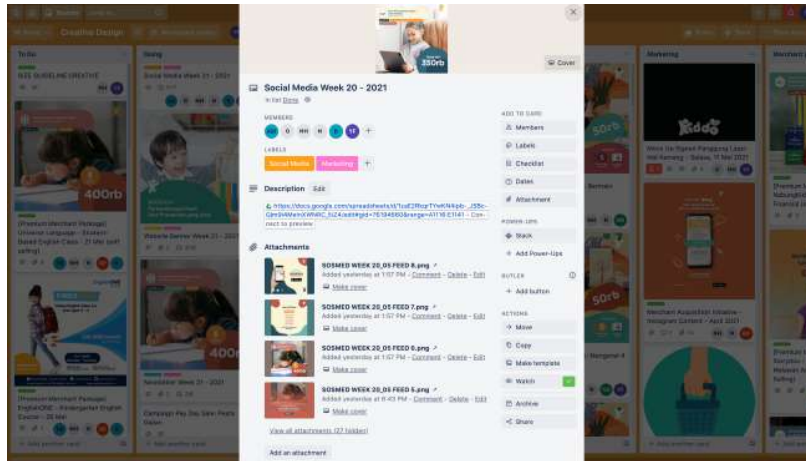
Creative Design

To Do

Doing

Marketing

Social Media Week 20 - 2021

in list Done

MEMBERS

LABELS

Social Media

Marketing

Description Edit

https://docs.google.com/spreadsheets/d/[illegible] - Connect to preview

Attachments

SOSMED WEEK 20_05 FEED 8.png
Added yesterday at 1:57 PM - Comment - Delete - Edit
Make cover

SOSMED WEEK 20_05 FEED 7.png
Added yesterday at 1:57 PM - Comment - Delete - Edit
Make cover

SOSMED WEEK 20_05 FEED 6.png
Added yesterday at 1:57 PM - Comment - Delete - Edit
Make cover

SOSMED WEEK 20_05 FEED 5.png
Added yesterday at 8:43 PM - Comment - Delete - Edit
Make cover

View all attachments (27 hidden)

Add an attachment

ADD TO CARD

Members

Labels

Checklist

Dates

Attachment

POWER-UPS

Slack

Add Power-Ups

BUTLER

Add button

ACTIONS

Move

Copy

Make template

Watch

Archive

Share

Cover

350rb

400rb

50rb

Social Media Week 21 - 2021

Newsletter Week 21 - 2021

+ Add another card